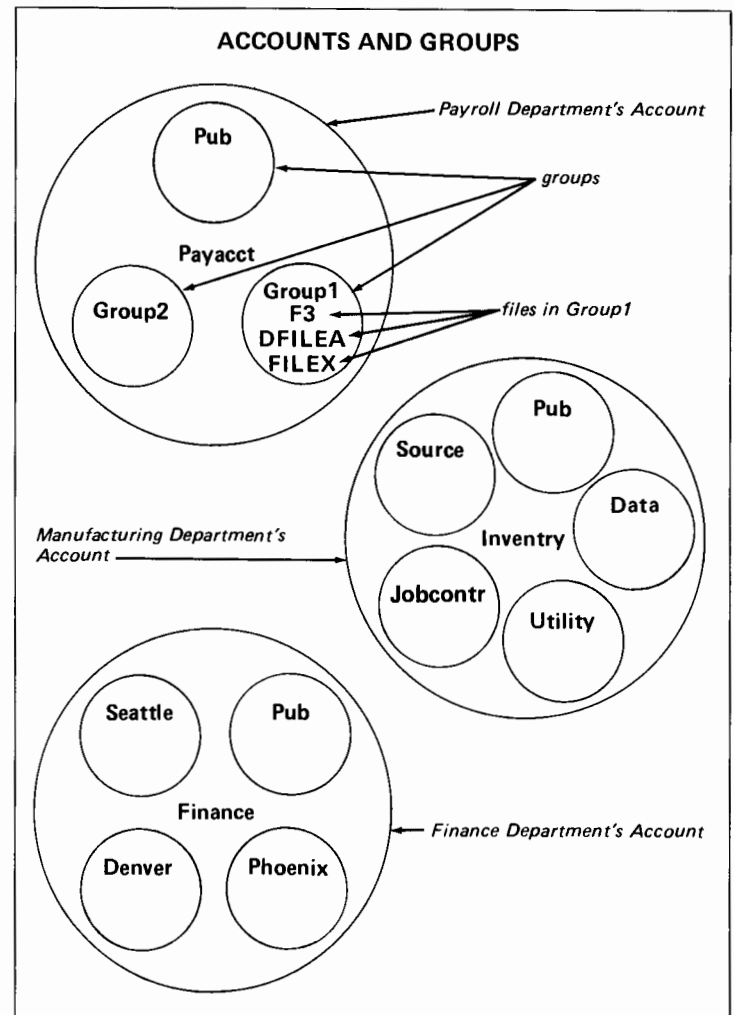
ACCOUNTS AND GROUPS

Payroll Department's Account

Pub

groups

Payacct

Group2

Group1
F3
DFILEA
FILEX

files in Group1

Pub

Source

Data

Manufacturing Department's Account

Inventry

Jobcontr

Utility

Seattle

Pub

Finance

Finance Department's Account

Denver

Phoenix